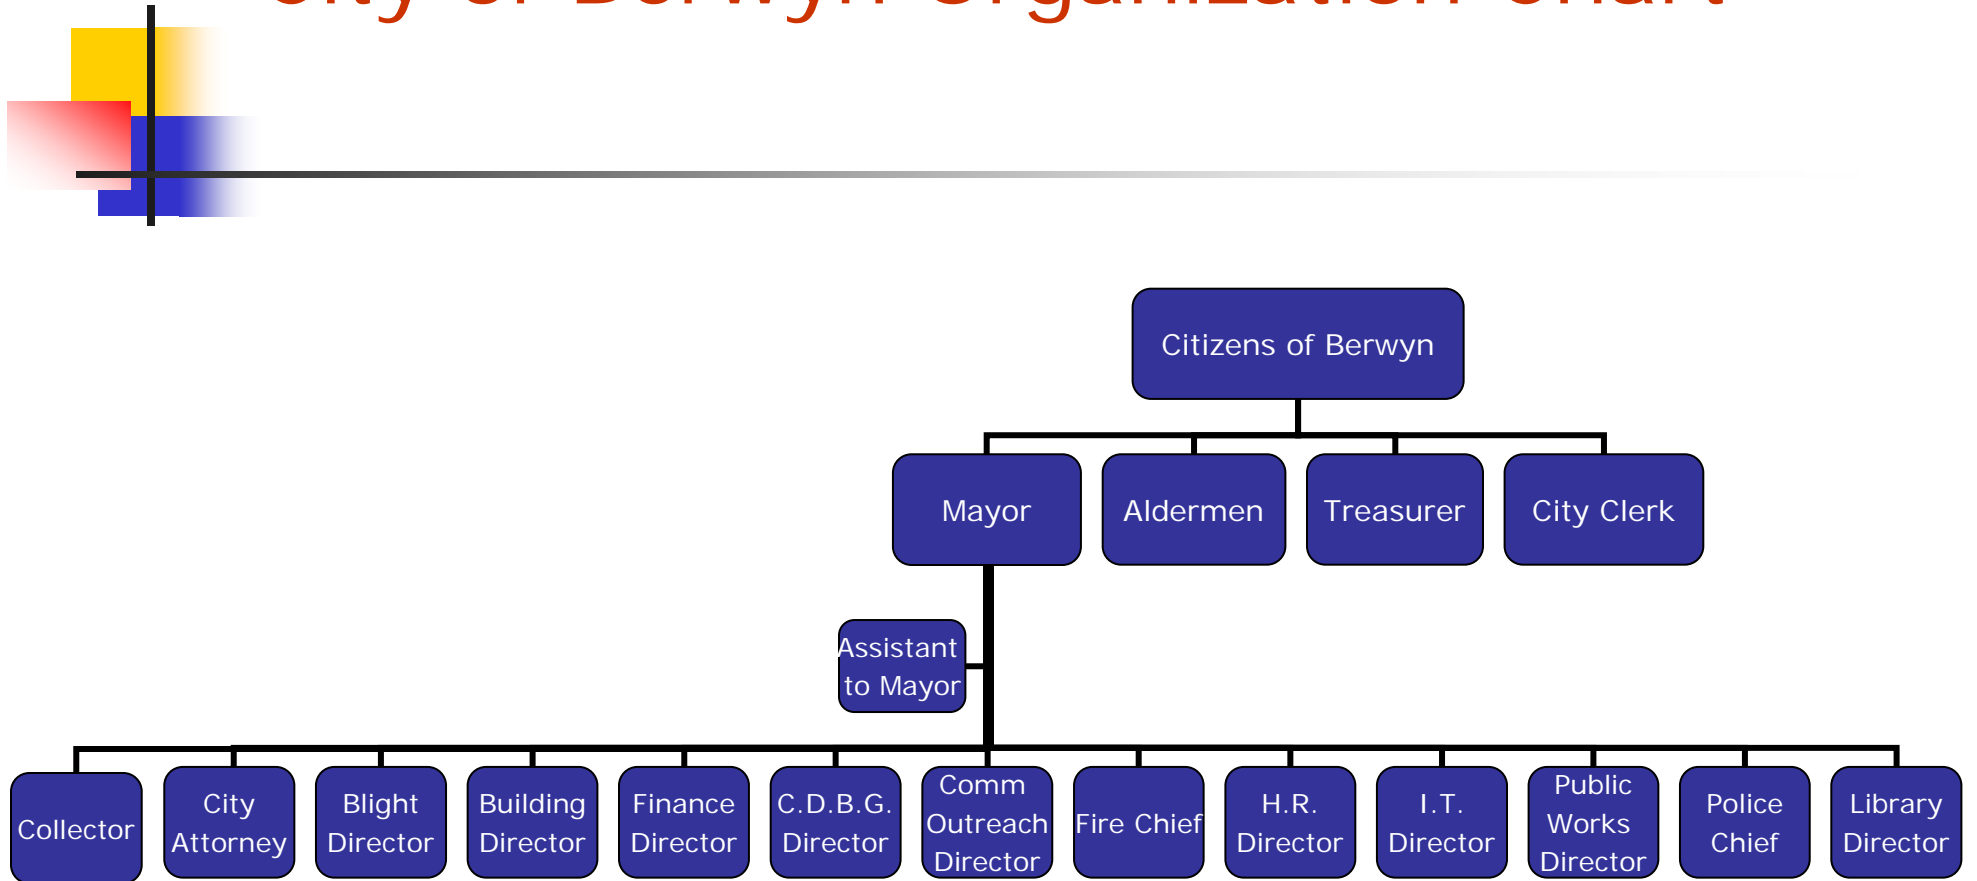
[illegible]

Citizens of Berwyn

Mayor

Aldermen

Treasurer

City Clerk

Assistant to Mayor

Collector

City Attorney

Blight Director

Building Director

Finance Director

C.D.B.G. Director

Comm Outreach Director

Fire Chief

H.R. Director

I.T. Director

Public Works Director

Police Chief

Library Director